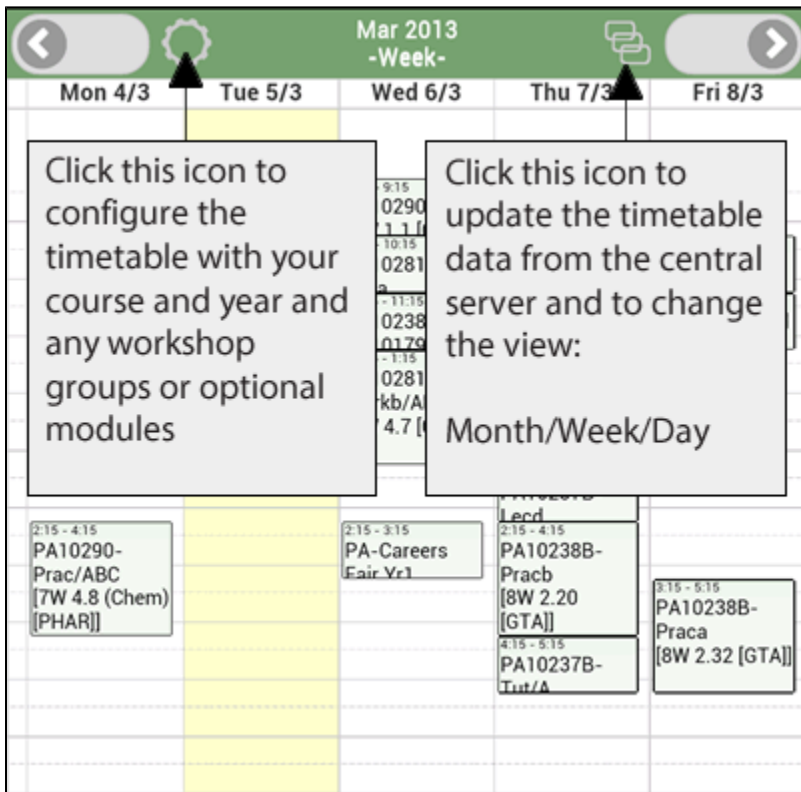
Mar 2013
-Week-

Mon 4/3 | Tue 5/3 | Wed 6/3 | Thu 7/3 | Fri 8/3

Click this icon to configure the timetable with your course and year and any workshop groups or optional modules

9:15
0290
1.1 [
10:15
0281
a
11:15
0238
0179
1:15
0281
rkb/A
4.7 [

Click this icon to update the timetable data from the central server and to change the view:

Month/Week/Day

PA10237B
Lecd

2:15 - 4:15
PA10290-Prac/ABC
[7W 4.8 (Chem)
[PHAR]]

2:15 - 3:15
PA-Careers Fair Yr1

2:15 - 4:15
PA10238B-Pracb
[8W 2.20
[GTA]]

4:15 - 5:15
PA10237B-Tut/A

3:15 - 5:15
PA10238B-Praca
[8W 2.32 [GTA]]